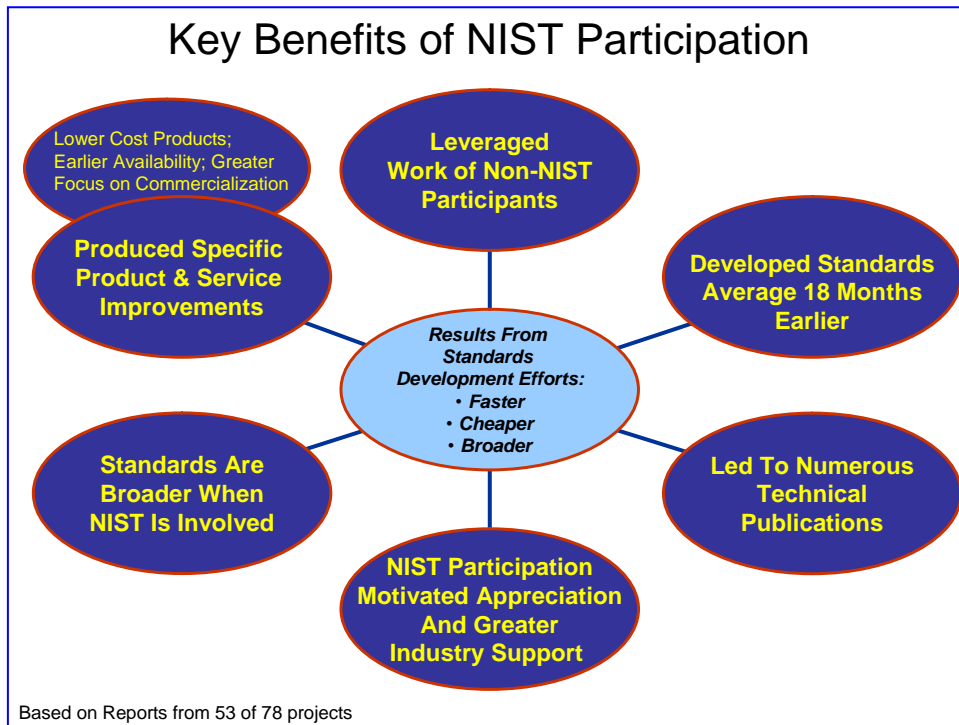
Key Benefits of NIST Participation

Lower Cost Products; Earlier Availability; Greater Focus on Commercialization

Produced Specific Product & Service Improvements

Leveraged Work of Non-NIST Participants

Developed Standards Average 18 Months Earlier

Results From Standards Development Efforts:
• Faster
• Cheaper
• Broader

Standards Are Broader When NIST Is Involved

Led To Numerous Technical Publications

NIST Participation Motivated Appreciation And Greater Industry Support

Based on Reports from 53 of 78 projects